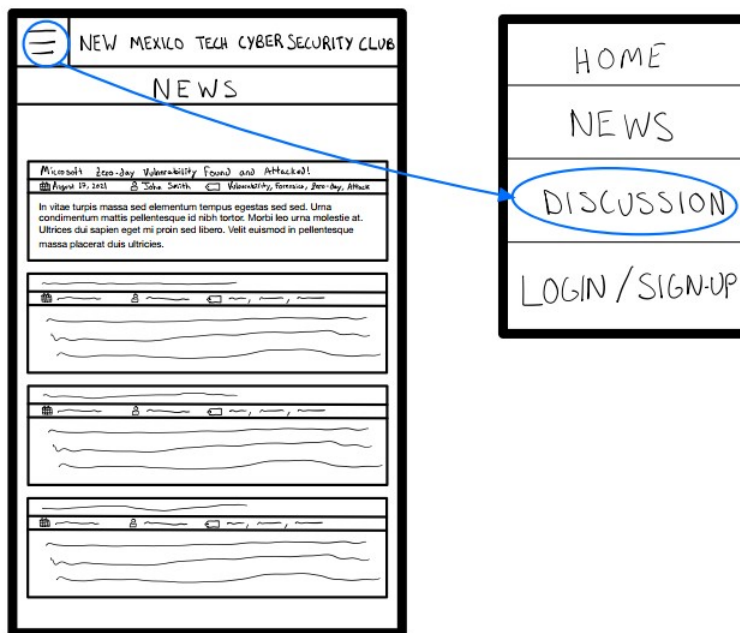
NEW MEXICO TECH CYBER SECURITY CLUB

NEWS

Microsoft Zero-day Vulnerability Found and Attacked!

August 17, 2021 John Smith Vulnerability, Forensics, Zero-day, Attack

In vitae turpis massa sed elementum tempus egestas sed sed. Urna condimentum mattis pellentesque id nibh tortor. Morbi leo urna molestie at. Ultrices dui sapien eget mi proin sed libero. Velit euismod in pellentesque massa placerat duis ultricies.

HOME

NEWS

DISCUSSION

LOGIN / SIGN-UP